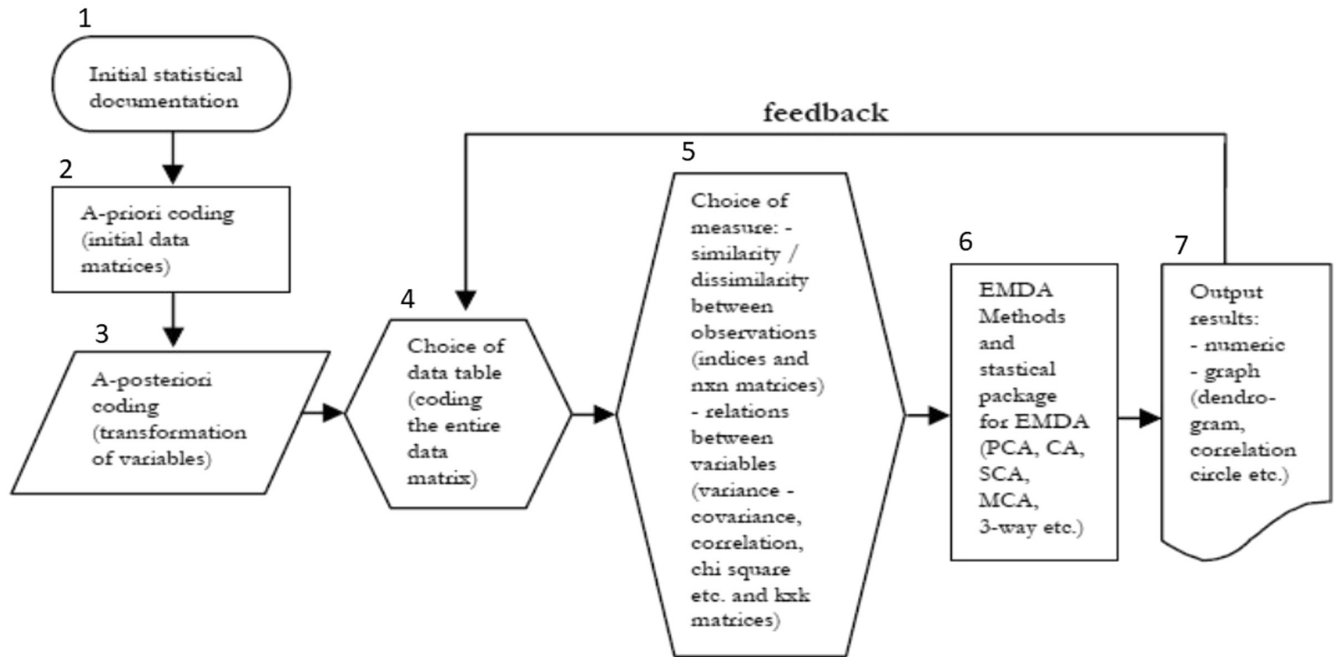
1

Initial statistical documentation

feedback

2

A-priori coding (initial data matrices)

3

A-posteriori coding (transformation of variables)

4

Choice of data table (coding the entire data matrix)

5

Choice of measure: - similarity / dissimilarity between observations (indices and nxn matrices) - relations between variables (variance - covariance, correlation, chi square etc. and kxk matrices)

6

EMDA Methods and stastical package for EMDA (PCA, CA, SCA, MCA, 3-way etc.)

7

Output results: - numeric - graph (dendrogram, correlation circle etc.)